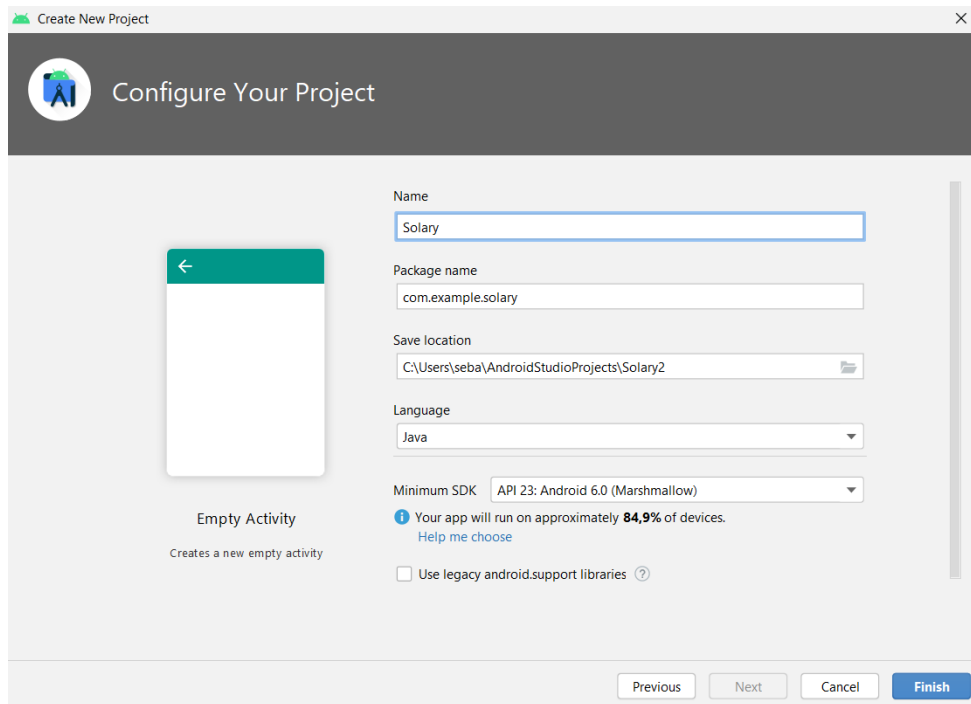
Create New Project

Configure Your Project

Empty Activity

Creates a new empty activity

Name

Solary

Package name

com.example.solary

Save location

C:\Users\seba\AndroidStudioProjects\Solary2

Language

Java

Minimum SDK

API 23: Android 6.0 (Marshmallow)

Your app will run on approximately **84,9%** of devices.

Help me choose

Use legacy android.support libraries

Previous

Next

Cancel

Finish